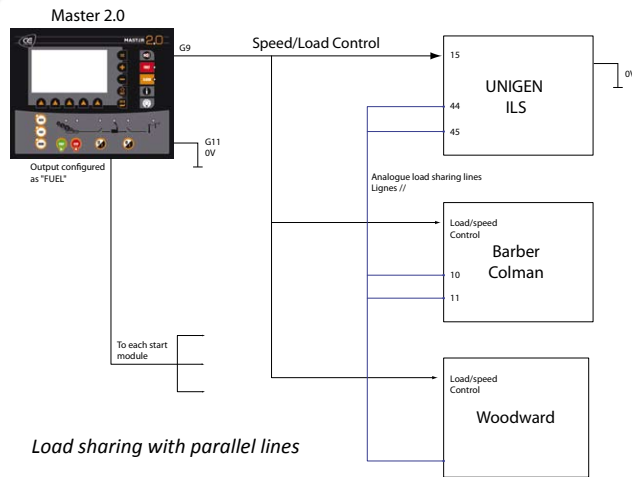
Master 2.0

MASTER 2.0

G9

Speed/Load Control

G11
0V

Output configured as "FUEL"

15

UNIGEN
ILS

0V

44

45

Analogue load sharing lines
Lignes //

Load/speed Control

Barber Colman

10

11

To each start module

Load/speed Control

Woodward

Load sharing with parallel lines